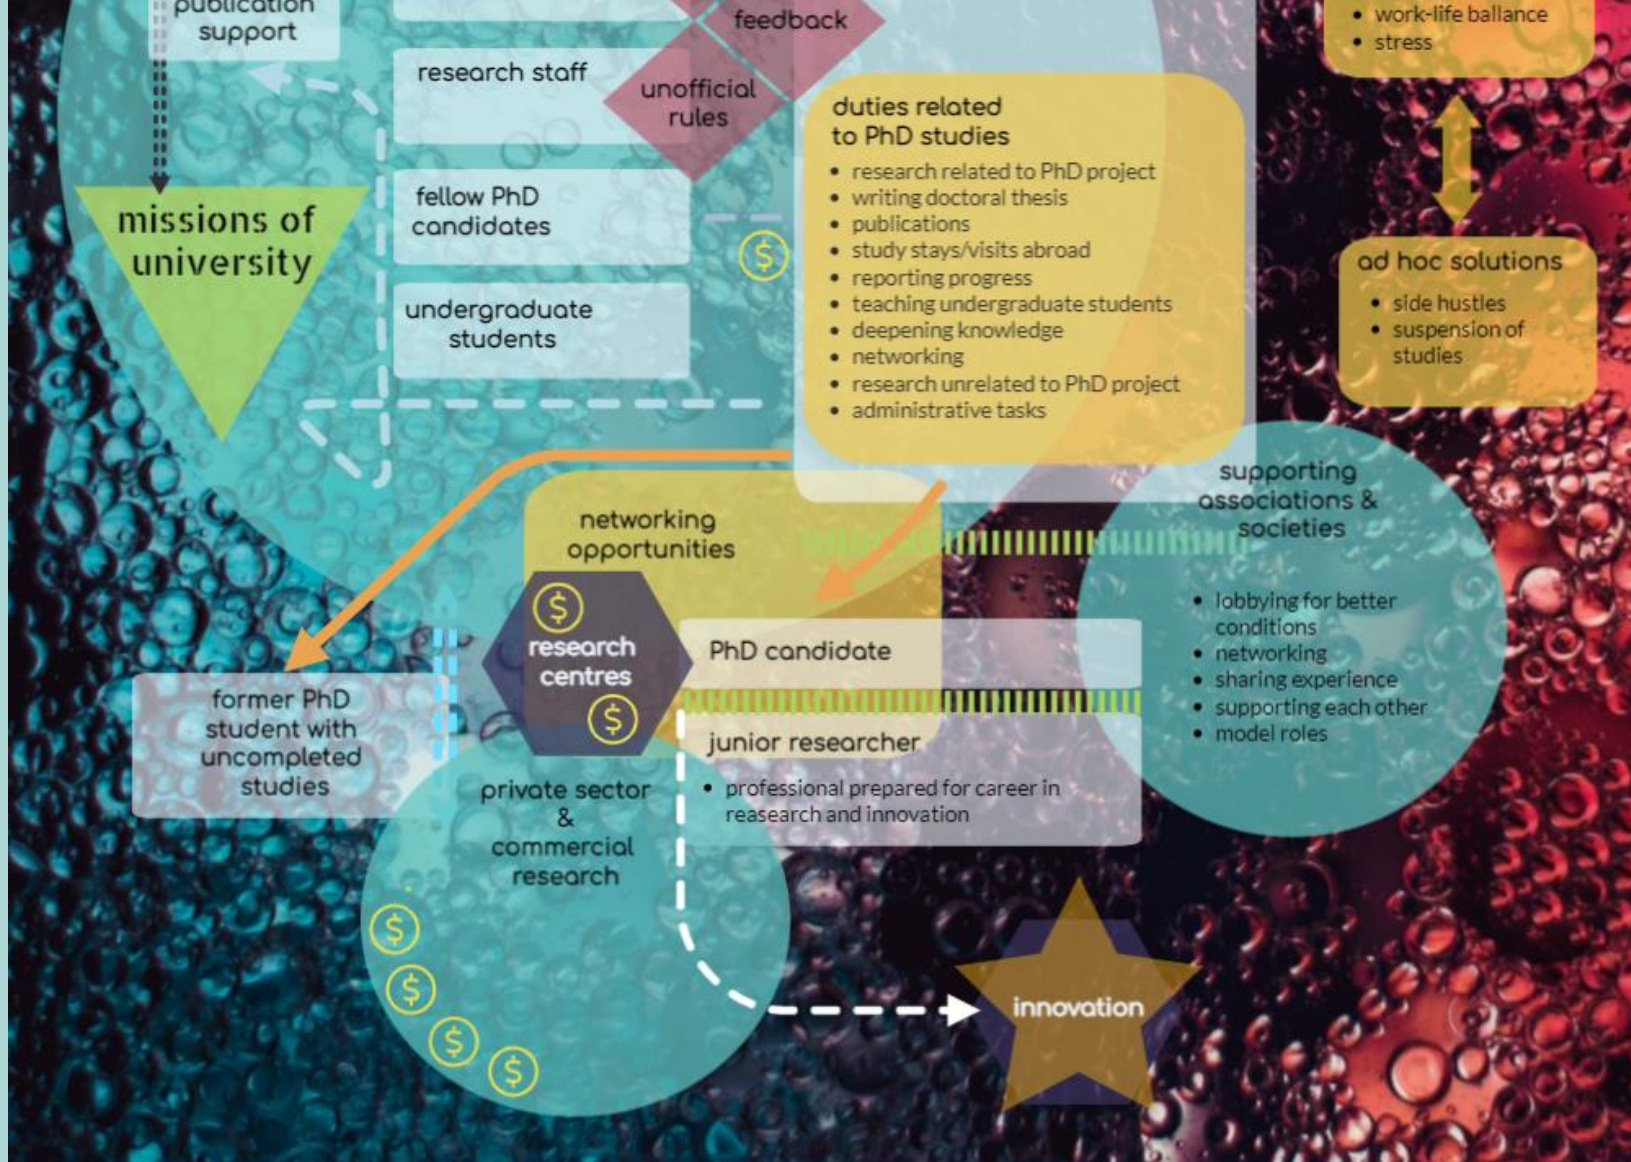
publication support

feedback

research staff

unofficial rules

fellow PhD candidates

undergraduate students

missions of university

$

duties related to PhD studies

- research related to PhD project
- writing doctoral thesis
- publications
- study stays/visits abroad
- reporting progress
- teaching undergraduate students
- deepening knowledge
- networking
- research unrelated to PhD project
- administrative tasks

- work-life ballance
- stress

ad hoc solutions

- side hustles
- suspension of studies

networking opportunities

supporting associations & societies

- lobbying for better conditions
- networking
- sharing experience
- supporting each other
- model roles

$

research centres

$

PhD candidate

junior researcher

- professional prepared for career in reasearch and innovation

former PhD student with uncompleted studies

private sector & commercial research

$

$

$

$

innovation